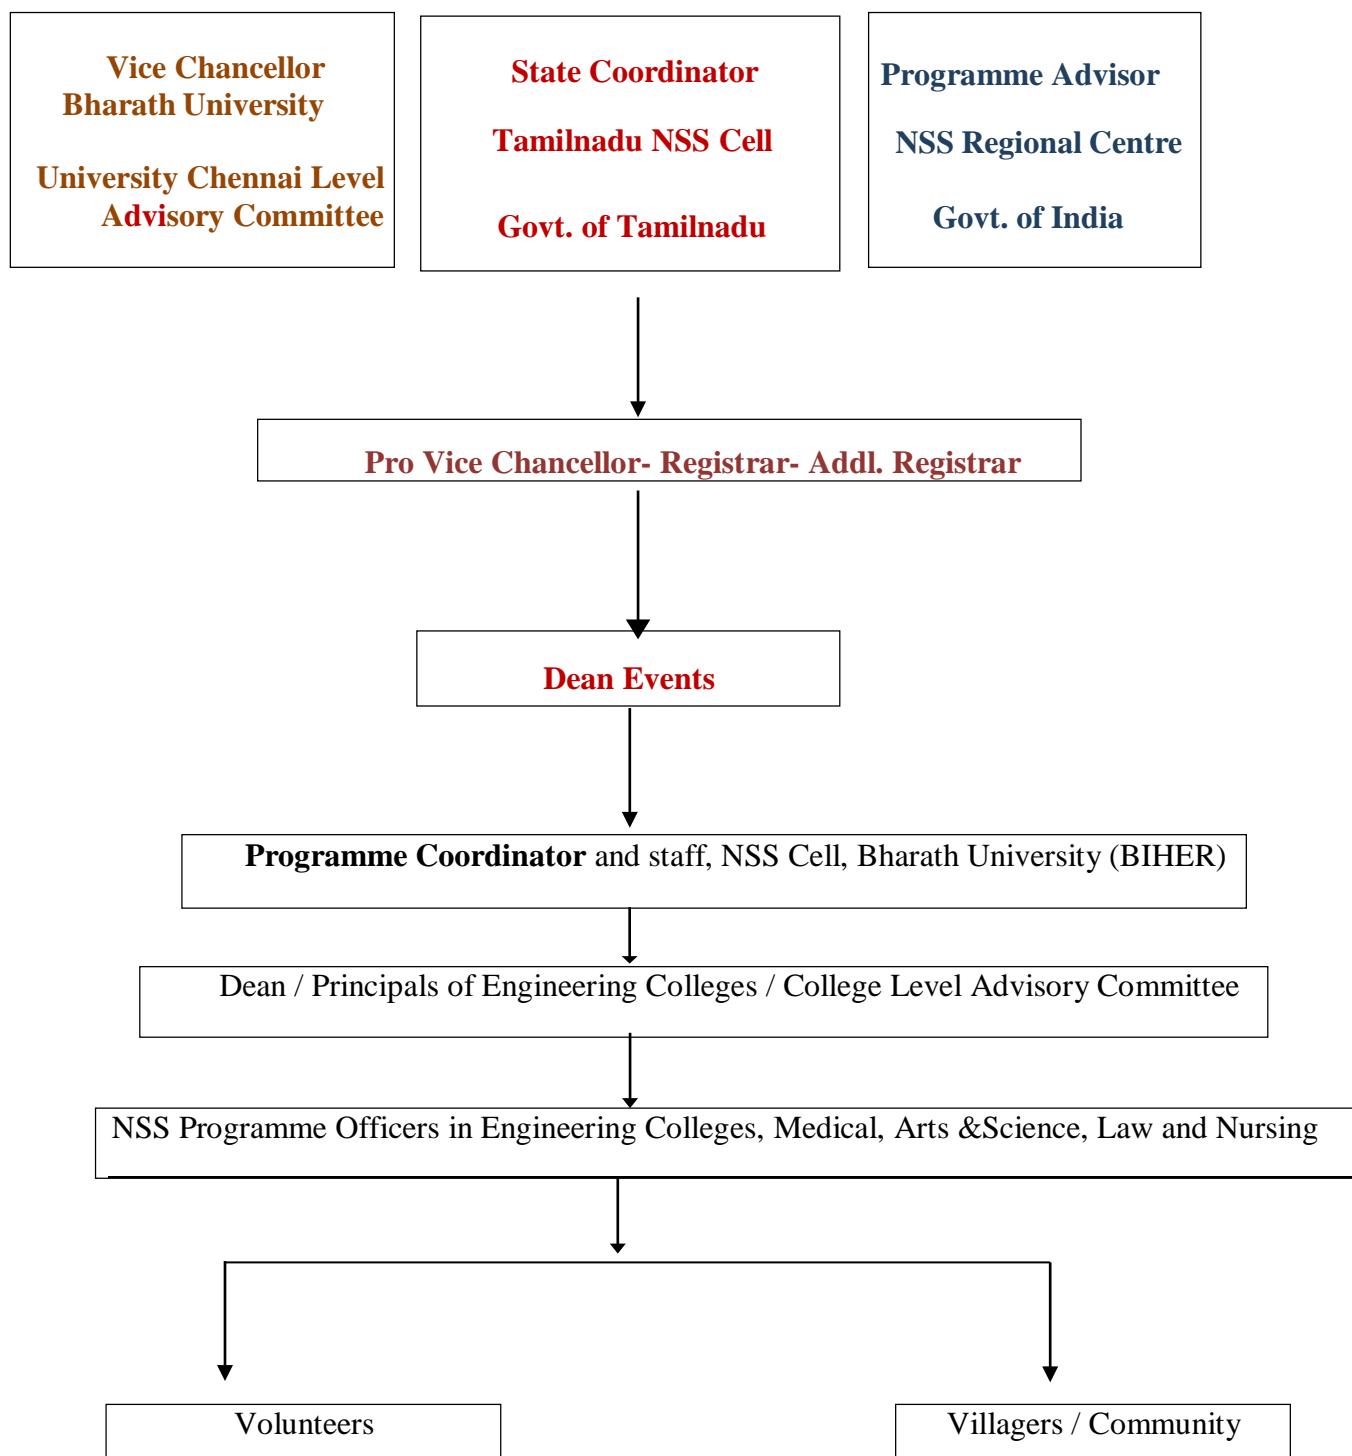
Vice Chancellor
Bharath University

University Chennai Level Advisory Committee

State Coordinator

Tamilnadu NSS Cell

Govt. of Tamilnadu

Programme Advisor

NSS Regional Centre

Govt. of India

Pro Vice Chancellor- Registrar- Addl. Registrar

Dean Events

**Programme Coordinator** and staff, NSS Cell, Bharath University (BIHER)

Dean / Principals of Engineering Colleges / College Level Advisory Committee

NSS Programme Officers in Engineering Colleges, Medical, Arts &Science, Law and Nursing

Volunteers

Villagers / Community